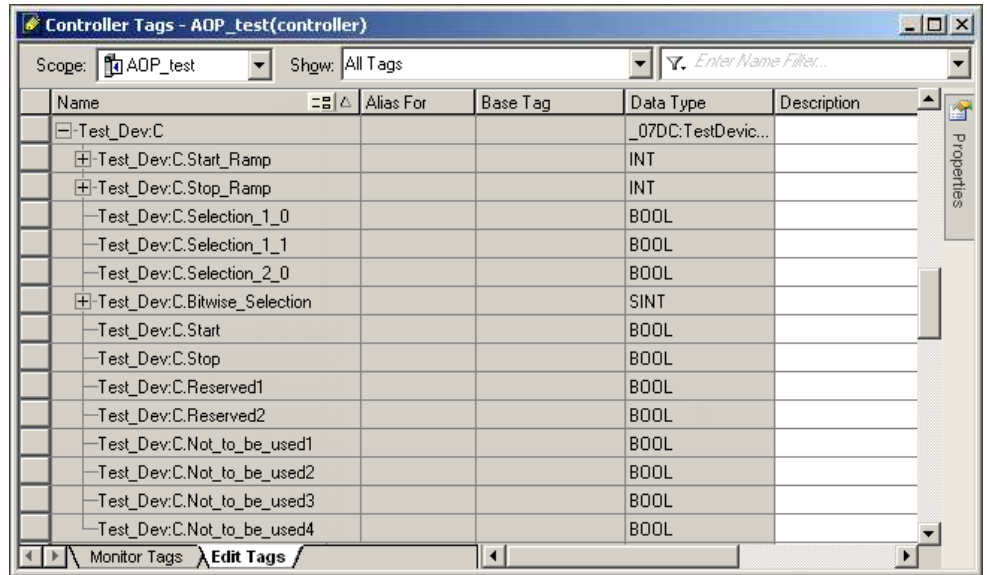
Controller Tags - AOP_test(controller)

Scope: AOP_test
Show: All Tags
Enter Name Filter...

| Name | Alias For | Base Tag | Data Type | Description |
|---|---|---|---|---|
| Test_Dev:C | | | _07DC:TestDevic... | |
| Test_Dev:C.Start_Ramp | | | INT | |
| Test_Dev:C.Stop_Ramp | | | INT | |
| Test_Dev:C.Selection_1_0 | | | BOOL | |
| Test_Dev:C.Selection_1_1 | | | BOOL | |
| Test_Dev:C.Selection_2_0 | | | BOOL | |
| Test_Dev:C.Bitwise_Selection | | | SINT | |
| Test_Dev:C.Start | | | BOOL | |
| Test_Dev:C.Stop | | | BOOL | |
| Test_Dev:C.Reserved1 | | | BOOL | |
| Test_Dev:C.Reserved2 | | | BOOL | |
| Test_Dev:C.Not_to_be_used1 | | | BOOL | |
| Test_Dev:C.Not_to_be_used2 | | | BOOL | |
| Test_Dev:C.Not_to_be_used3 | | | BOOL | |
| Test_Dev:C.Not_to_be_used4 | | | BOOL | |

Properties

Monitor Tags
Edit Tags